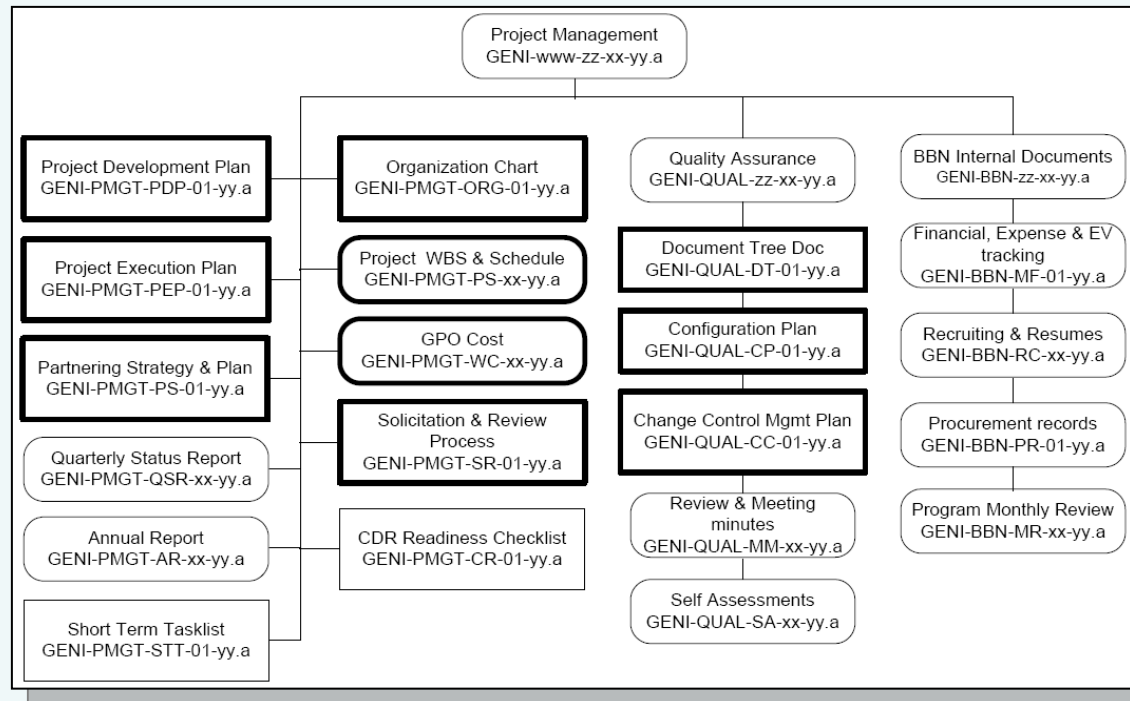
Project Management
GENI-www-zz-xx-yy.a

Project Development Plan
GENI-PMGT-PDP-01-yy.a

Project Execution Plan
GENI-PMGT-PEP-01-yy.a

Partnering Strategy & Plan
GENI-PMGT-PS-01-yy.a

Quarterly Status Report
GENI-PMGT-QSR-xx-yy.a

Annual Report
GENI-PMGT-AR-xx-yy.a

Short Term Tasklist
GENI-PMGT-STT-01-yy.a

Organization Chart
GENI-PMGT-ORG-01-yy.a

Project WBS & Schedule
GENI-PMGT-PS-xx-yy.a

GPO Cost
GENI-PMGT-WC-xx-yy.a

Solicitation & Review Process
GENI-PMGT-SR-01-yy.a

CDR Readiness Checklist
GENI-PMGT-CR-01-yy.a

Quality Assurance
GENI-QUAL-zz-xx-yy.a

Document Tree Doc
GENI-QUAL-DT-01-yy.a

Configuration Plan
GENI-QUAL-CP-01-yy.a

Change Control Mgmt Plan
GENI-QUAL-CC-01-yy.a

Review & Meeting minutes
GENI-QUAL-MM-xx-yy.a

Self Assessments
GENI-QUAL-SA-xx-yy.a

BBN Internal Documents
GENI-BBN-zz-xx-yy.a

Financial, Expense & EV tracking
GENI-BBN-MF-01-yy.a

Recruiting & Resumes
GENI-BBN-RC-xx-yy.a

Procurement records
GENI-BBN-PR-01-yy.a

Program Monthly Review
GENI-BBN-MR-xx-yy.a